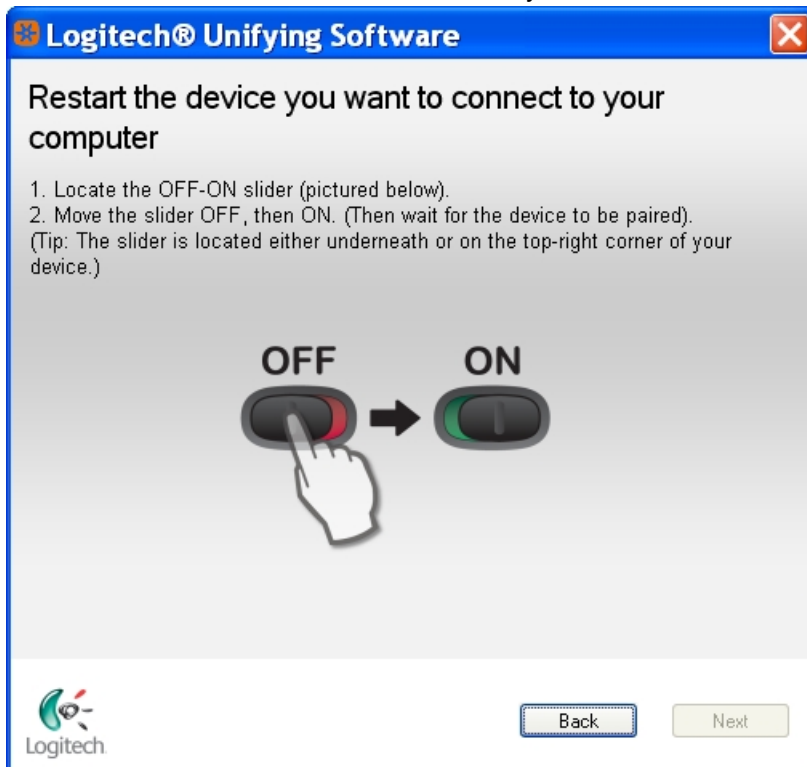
Logitech® Unifying Software

Restart the device you want to connect to your computer

1. Locate the OFF-ON slider (pictured below).
2. Move the slider OFF, then ON. (Then wait for the device to be paired).
(Tip: The slider is located either underneath or on the top-right corner of your device.)

OFF

ON

Logitech

Back

Next